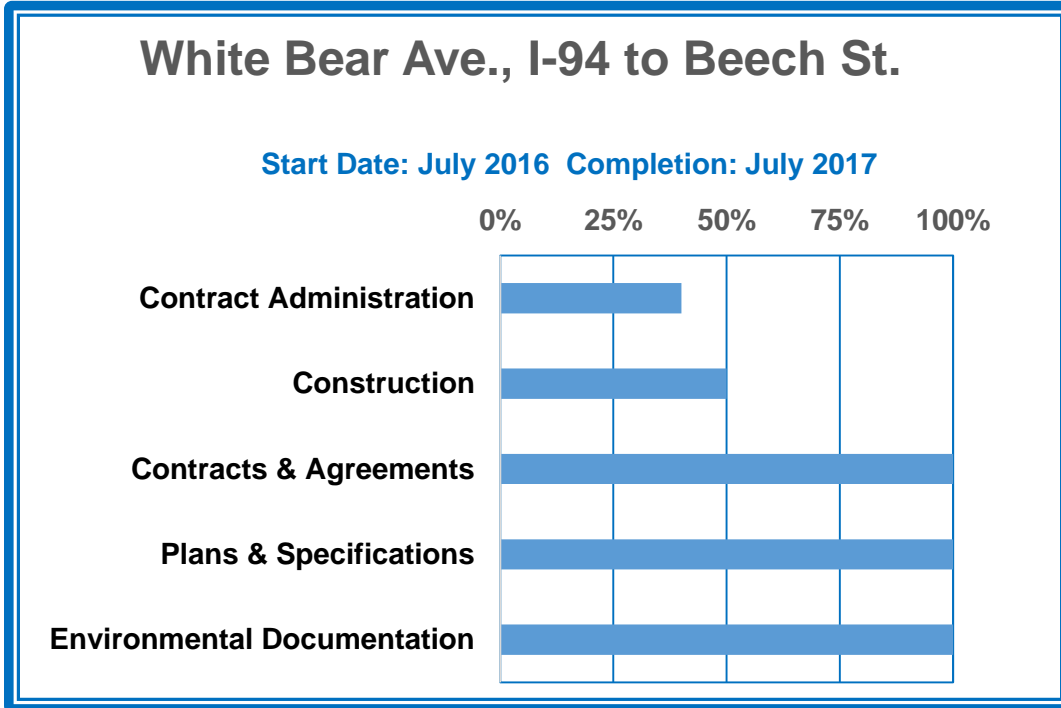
White Bear Ave., I-94 to Beech St.

Start Date: July 2016 Completion: July 2017

0% 25% 50% 75% 100%

Contract Administration

Construction

Contracts & Agreements

Plans & Specifications

Environmental Documentation